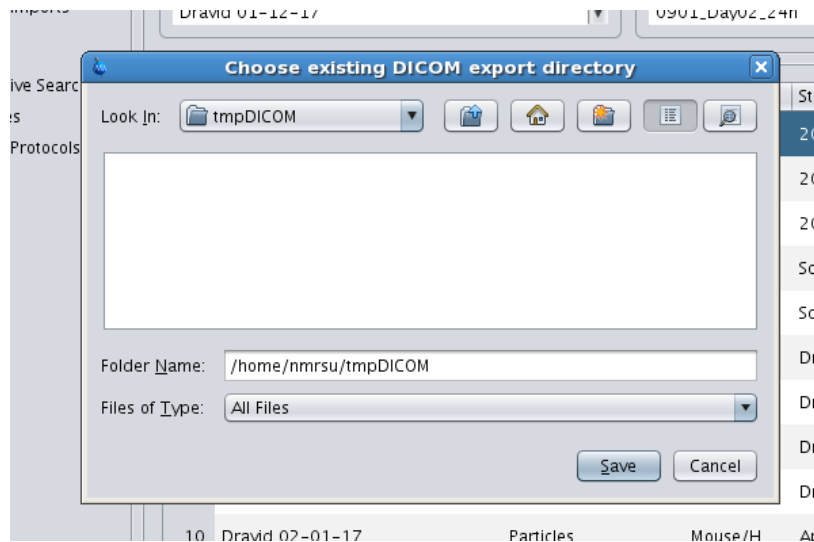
Imports
Dravid 01-12-17
0901_Day02_24h
ive Searc
es
Protocols
Choose existing DICOM export directory
Look In: tmpDICOM
St
20
20
20
Sc
Sc
Dr
Dr
Dr
Dr
Folder Name: /home/nmrsu/tmpDICOM
Files of Type: All Files
Save
Cancel
10 Dravid 02-01-17 Particles Mouse/H Ar